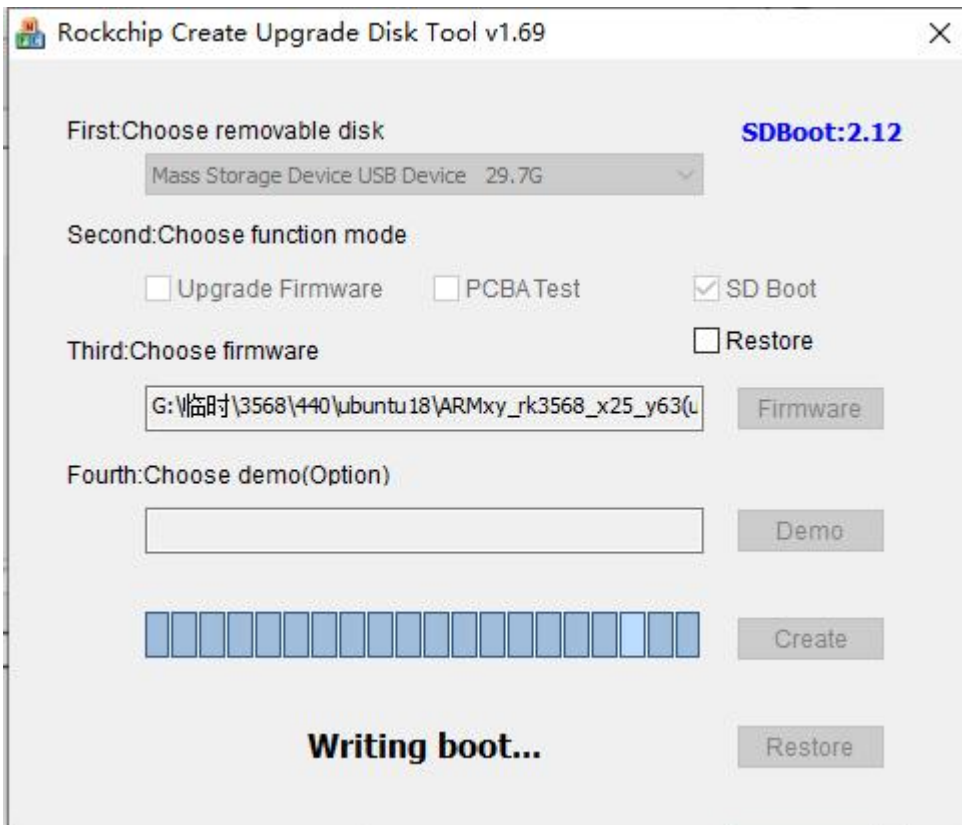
Rockchip Create Upgrade Disk Tool v1.69

×

First:Choose removable disk

SDBoot:2.12

Mass Storage Device USB Device 29.7G

Second:Choose function mode

Upgrade Firmware

PCBA Test

SD Boot

Restore

Third:Choose firmware

G:\临时\3568\440\ubuntu18\ARMxy_rk3568_x25_y63(u

Firmware

Fourth:Choose demo(Option)

Demo

Create

Writing boot...

Restore